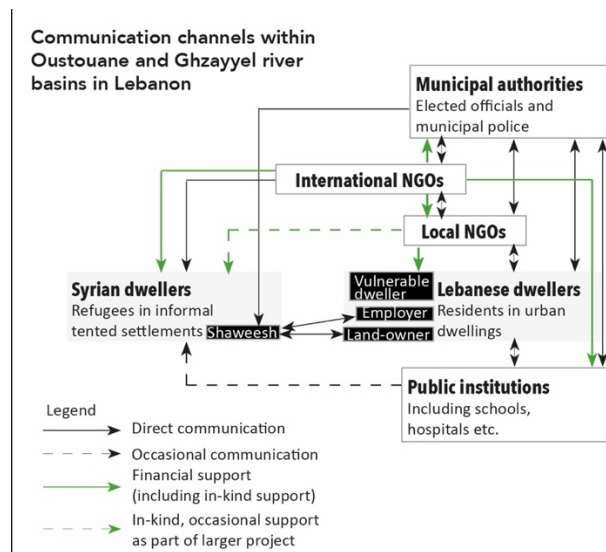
Communication channels within Oustouane and Ghzayyel river basins in Lebanon

Municipal authorities
Elected officials and municipal police

International NGOs

Local NGOs

Syrian dwellers
Refugees in informal tented settlements

Shaweesh

Vulnerable dweller

Employer

Land-owner

Lebanese dwellers
Residents in urban dwellings

Public institutions
Including schools, hospitals etc.

Legend
Direct communication
Occasional communication
Financial support (including in-kind support)
In-kind, occasional support as part of larger project